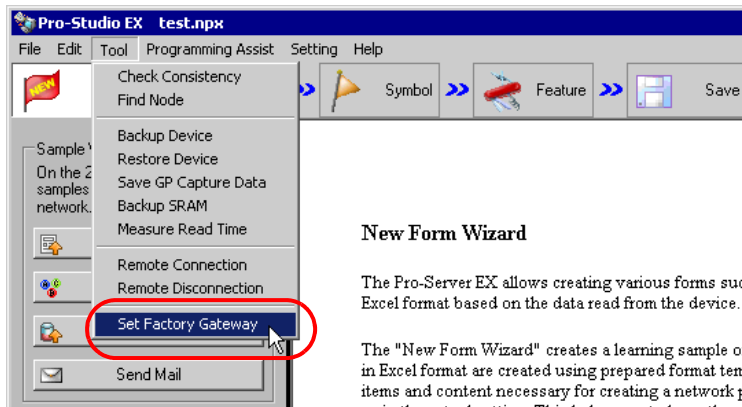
Pro-Studio EX test.npx

File Edit Tool Programming Assist Setting Help

NEW

Symbol

Feature

Save

Check Consistency
Find Node

Backup Device
Restore Device
Save GP Capture Data
Backup SRAM
Measure Read Time

Remote Connection
Remote Disconnection

Set Factory Gateway

Sample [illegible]
On the 2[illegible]
samples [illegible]
network.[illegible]

Send Mail

New Form Wizard

The Pro-Server EX allows creating various forms suc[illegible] Excel format based on the data read from the device.

The "New Form Wizard" creates a learning sample o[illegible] in Excel format are created using prepared format te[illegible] items and content necessary for creating a network p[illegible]